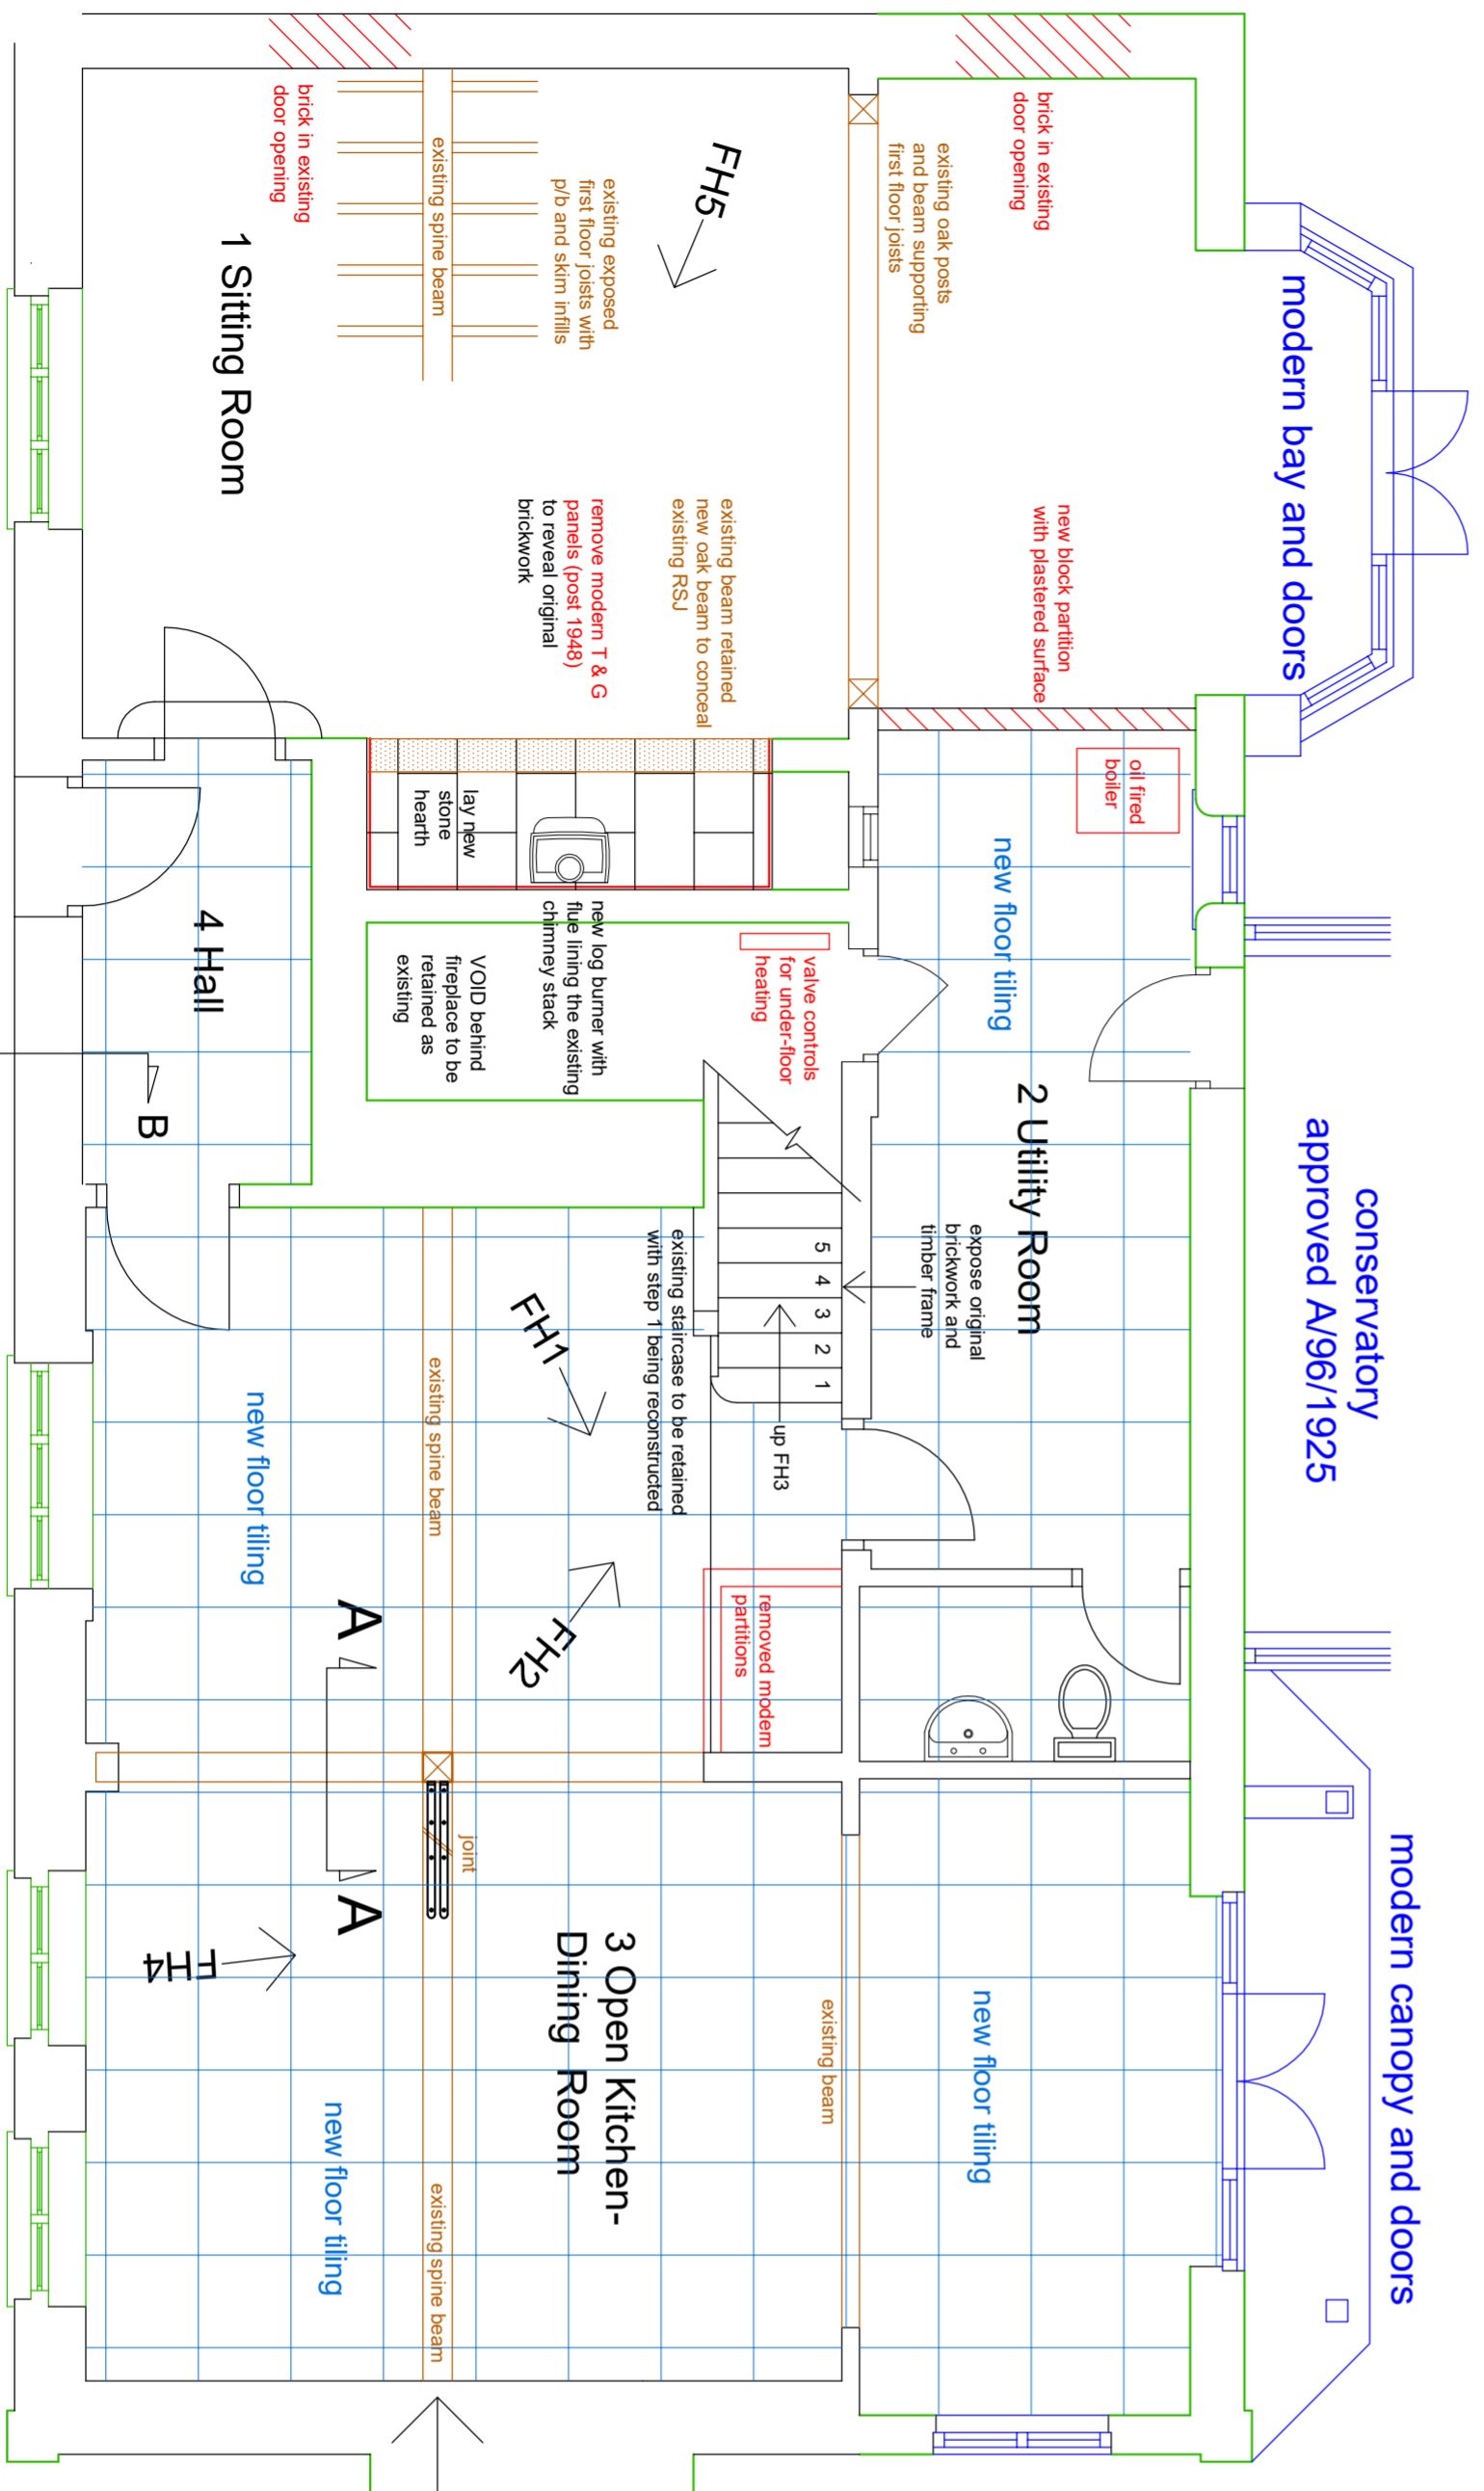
brick in existing door opening

existing spine beam

existing exposed first floor joists with p/b and skim infills

FH5

1 Sitting Room

remove modern T & G panels (post 1948) to reveal original brickwork

existing beam retained new oak beam to conceal existing RSJ

brick in existing door opening

existing oak posts and beam supporting first floor joists

new block partition with plastered surface

modern bay and doors

oil fired boiler

lay new stone hearth

new log burner with flue lining the existing chimney stack

VOID behind fireplace to be retained as existing

valve controls for under-floor heating

new floor tiling

4 Hall

B

2 Utility Room

expose original brickwork and timber frame

conservatory approved A/96/1925

5 4 3 2 1

up FH3

existing staircase to be retained with step 1 being reconstructed

FH1

existing spine beam

new floor tiling

removed modern partitions

FH2

A

A

joint

FH4

3 Open Kitchen-Dining Room

existing beam

new floor tiling

new floor tiling

existing spine beam

modern canopy and doors